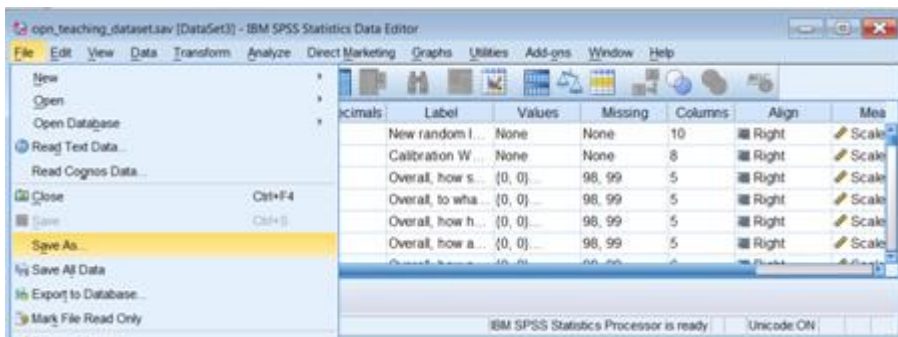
opn_teaching_dataset.sav [DataSet3] - IBM SPSS Statistics Data Editor

File Edit View Data Transform Analyze Direct Marketing Graphs Utilities Add-ons Window Help

New
Open
Open Database
Read Text Data...
Read Cognos Data...
Close Ctrl+F4
Save Ctrl+S
Save As...
Save All Data
Export to Database...
Mark File Read Only

| ecimals | Label | Values | Missing | Columns | Align | Mea |
|---|---|---|---|---|---|---|
| | New random l... | None | None | 10 | Right | Scale |
| | Calibration W... | None | None | 8 | Right | Scale |
| | Overall, how s... | {0, 0}... | 98, 99 | 5 | Right | Scale |
| | Overall, to wha... | {0, 0}... | 98, 99 | 5 | Right | Scale |
| | Overall, how h... | {0, 0}... | 98, 99 | 5 | Right | Scale |
| | Overall, how a... | {0, 0}... | 98, 99 | 5 | Right | Scale |

IBM SPSS Statistics Processor is ready Unicode:ON